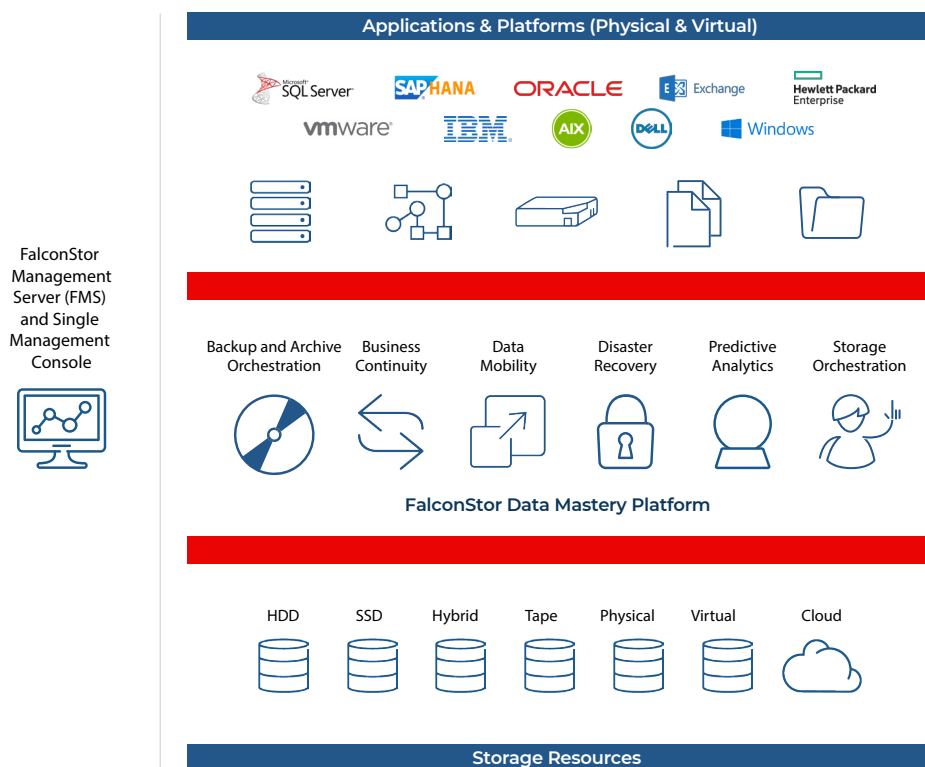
FalconStor Management Server (FMS) and Single Management Console

Applications & Platforms (Physical & Virtual)

Microsoft SQL Server

SAP HANA

ORACLE

Exchange

Hewlett Packard Enterprise

vmware

IBM

AIX

DELL

Windows

Backup and Archive Orchestration

Business Continuity

Data Mobility

Disaster Recovery

Predictive Analytics

Storage Orchestration

FalconStor Data Mastery Platform

HDD

SSD

Hybrid

Tape

Physical

Virtual

Cloud

Storage Resources